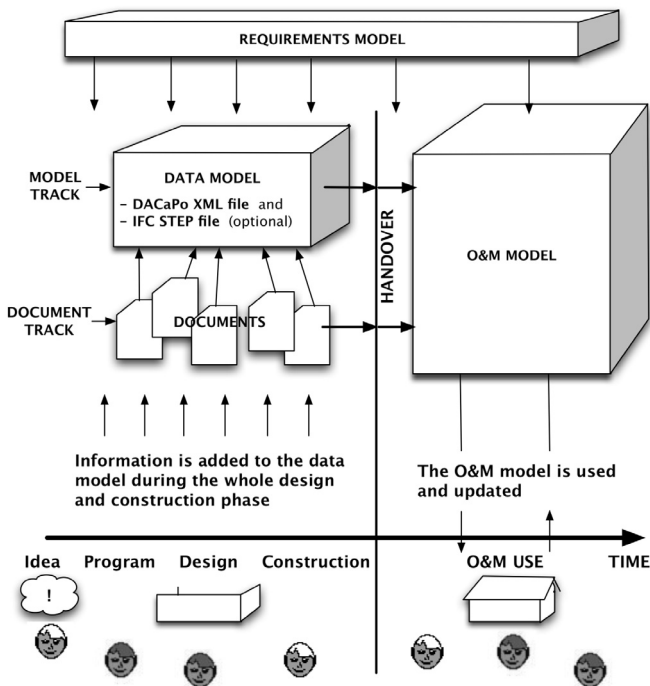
REQUIREMENTS MODEL

MODEL TRACK

DATA MODEL
- DACaPo XML file and
- IFC STEP file (optional)

HANDOVER

O&M MODEL

DOCUMENT TRACK

DOCUMENTS

Information is added to the data model during the whole design and construction phase

The O&M model is used and updated

Idea Program Design Construction

O&M USE

TIME

!